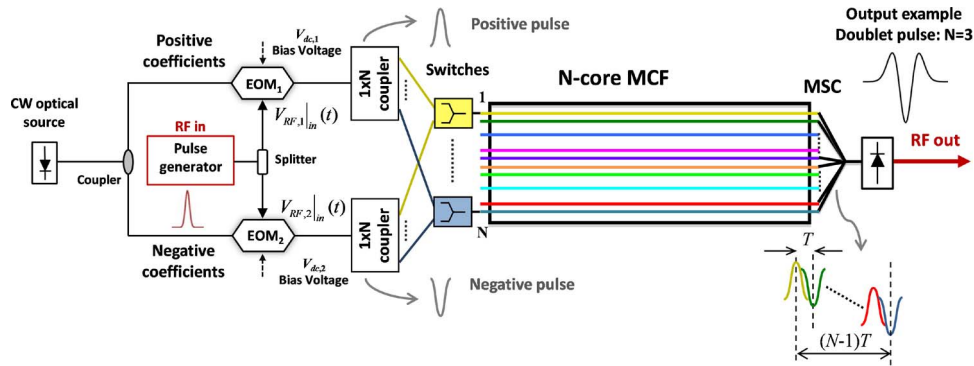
Positive pulse

Output example
Doublet pulse: N=3

Positive coefficients

$V_{dc,1}$
Bias Voltage

EOM$_1$

1xN coupler

Switches

N-core MCF

MSC

CW optical source

RF in

$V_{RF,1}|_{in}(t)$

1

Pulse generator

Splitter

Coupler

RF out

$V_{RF,2}|_{in}(t)$

N

EOM$_2$

1xN coupler

Negative coefficients

$V_{dc,2}$
Bias Voltage

Negative pulse

$T$

$(N\text{-}1)T$